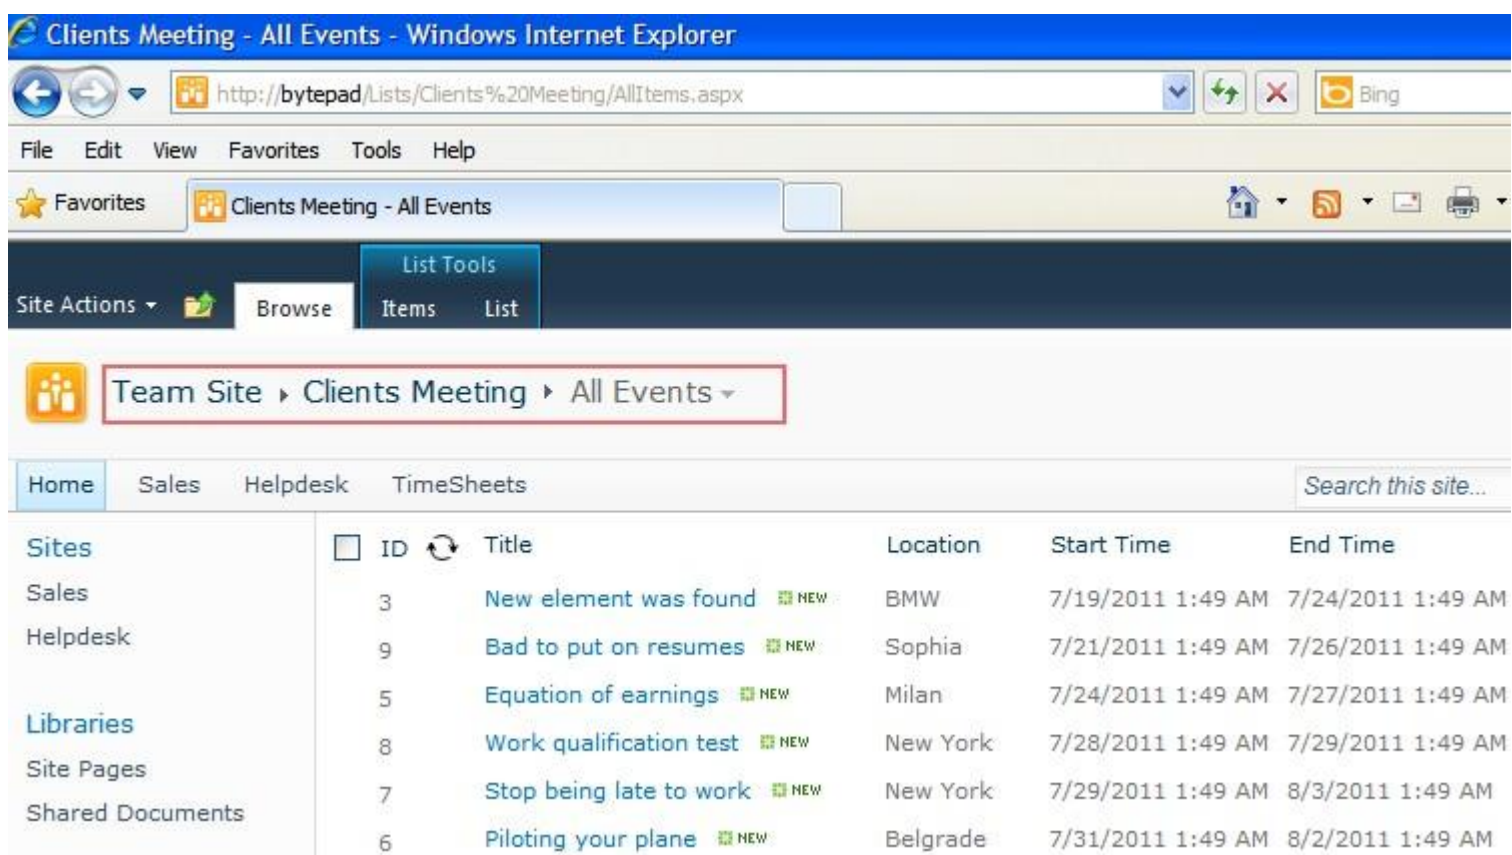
Clients Meeting - All Events - Windows Internet Explorer

http://bytepad/Lists/Clients%20Meeting/AllItems.aspx

Bing

File Edit View Favorites Tools Help

Favorites

Clients Meeting - All Events

List Tools

Site Actions Browse Items List

Team Site ▸ Clients Meeting ▸ All Events

Home Sales Helpdesk TimeSheets

Search this site...

Sites
Sales
Helpdesk

Libraries
Site Pages
Shared Documents

| | ID | Title | Location | Start Time | End Time |
|---|---|---|---|---|---|
| | 3 | New element was found NEW | BMW | 7/19/2011 1:49 AM | 7/24/2011 1:49 AM |
| | 9 | Bad to put on resumes NEW | Sophia | 7/21/2011 1:49 AM | 7/26/2011 1:49 AM |
| | 5 | Equation of earnings NEW | Milan | 7/24/2011 1:49 AM | 7/27/2011 1:49 AM |
| | 8 | Work qualification test NEW | New York | 7/28/2011 1:49 AM | 7/29/2011 1:49 AM |
| | 7 | Stop being late to work NEW | New York | 7/29/2011 1:49 AM | 8/3/2011 1:49 AM |
| | 6 | Piloting your plane NEW | Belgrade | 7/31/2011 1:49 AM | 8/2/2011 1:49 AM |